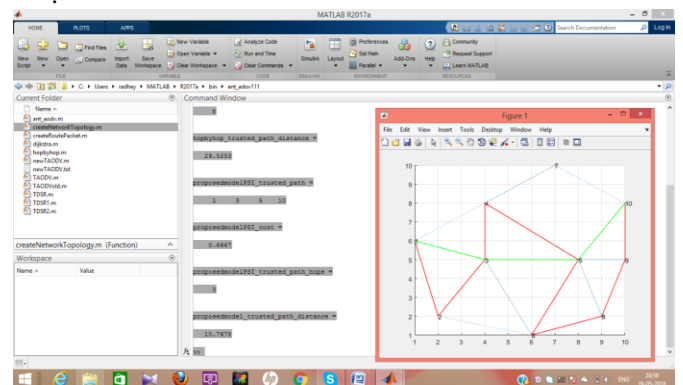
MATLAB R2017a

HOME PLOTS APPS

Search Documentation

Log In

New Script New Open Find Files Compare Import Data Save Workspace New Variable Open Variable Clear Workspace Analyze Code Run and Time Clear Commands Simulink Layout Preferences Set Path Parallel Add-Ons Help Community Request Support Learn MATLAB

FILE VARIABLE CODE SIMULINK ENVIRONMENT RESOURCES

C: Users radhey MATLAB R2017a bin ant_adov111

Current Folder

Name

ant_aodv.m
createNetworkTopology.m
createRoutePacket.m
dijkstra.m
hopbyhop.m
newTAODV.m
newTAODV.txt
TAODV.m
TAODVold.m
TDSR.m
TDSR1.m
TDSR2.m

createNetworkTopology.m (Function)

Workspace

Name Value

Command Window

4

hopbyhop_trusted_path_distance =

29.5253

proposedmodelPSI_trusted_path =

1 3 5 10

proposedmodelPSI_cost =

0.6667

proposedmodelPSI_trusted_path_hops =

3

proposedmodel_trusted_path_distance =

10.7678

$f_x$ >>

Figure 1

File Edit View Insert Tools Desktop Window Help

10 9 8 7 6 5 4 3 2 1

1 2 3 4 5 6 7 8 9 10

7 10 4 1 5 9 2 8 3 6

ENG 20:50 26-05-2018